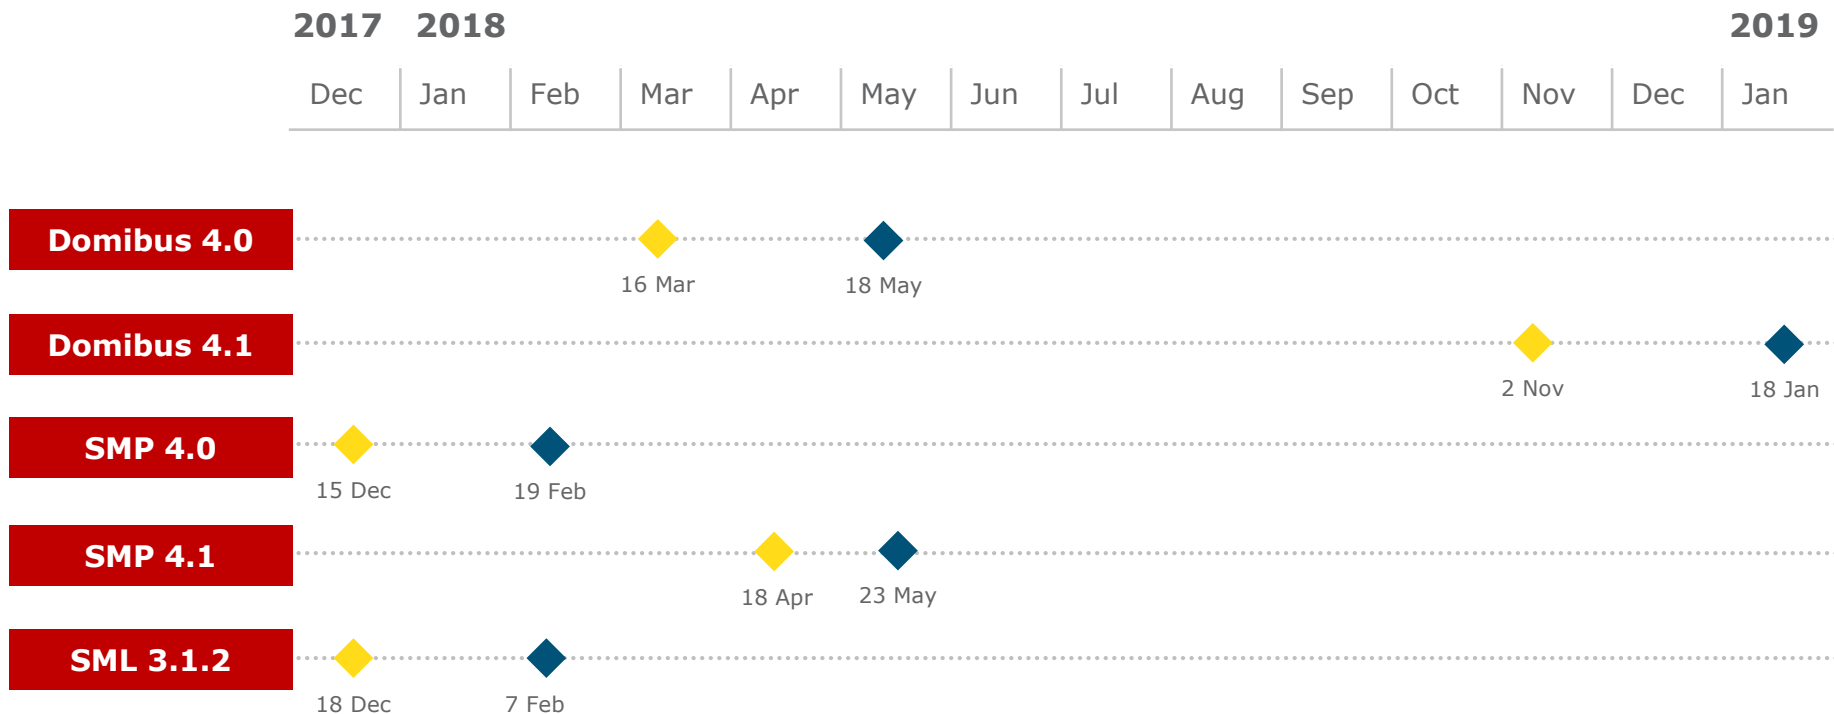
2017 2018 2019

| Dec | Jan | Feb | Mar | Apr | May | Jun | Jul | Aug | Sep | Oct | Nov | Dec | Jan |
|---|---|---|---|---|---|---|---|---|---|---|---|---|---|

Domibus 4.0
16 Mar
18 May

Domibus 4.1
2 Nov
18 Jan

SMP 4.0
15 Dec
19 Feb

SMP 4.1
18 Apr
23 May

SML 3.1.2
18 Dec
7 Feb